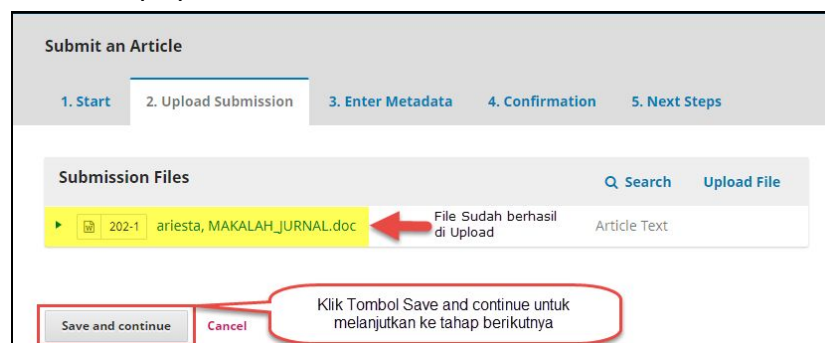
Submit an Article

1. Start
2. Upload Submission
3. Enter Metadata
4. Confirmation
5. Next Steps

Submission Files
Search
Upload File

202-1 ariesta, MAKALAH_JURNAL.doc
File Sudah berhasil di Upload
Article Text

Klik Tombol Save and continue untuk melanjutkan ke tahap berikutnya

Save and continue
Cancel